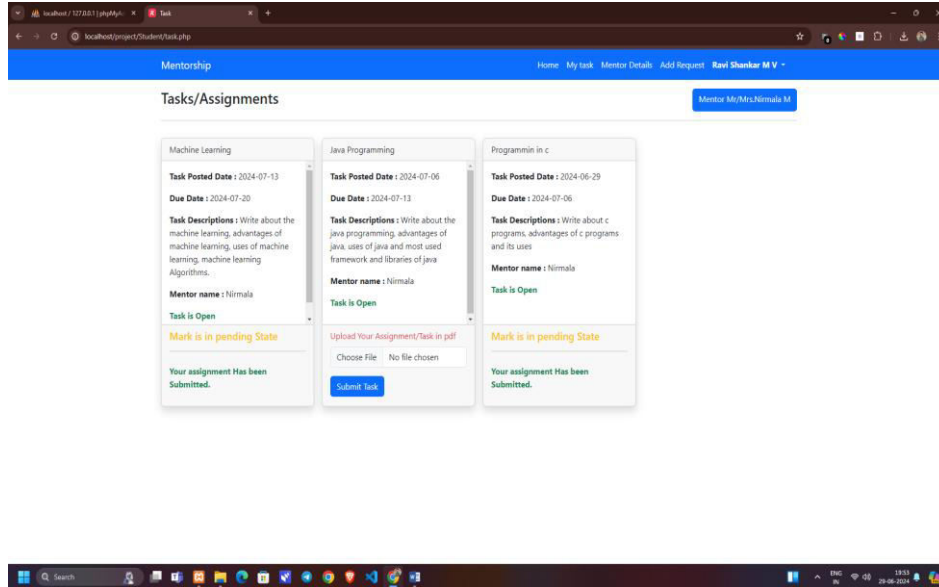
localhost / 127.0.0.1 | phpMyA ×
Task ×
+
localhost/project/Student/task.php

Mentorship
Home My task Mentor Details Add Request Ravi Shankar M V

Tasks/Assignments
Mentor Mr/Mrs.Nirmala M

Machine Learning
Task Posted Date : 2024-07-13
Due Date : 2024-07-20
Task Descriptions : Write about the machine learning, advantages of machine learning, uses of machine learning, machine learning Algorithms.
Mentor name : Nirmala
Task is Open
Mark is in pending State
Your assignment Has been Submitted.

Java Programming
Task Posted Date : 2024-07-06
Due Date : 2024-07-13
Task Descriptions : Write about the java programming, advantages of java, uses of java and most used framework and libraries of java
Mentor name : Nirmala
Task is Open
Upload Your Assignment/Task in pdf
Choose File No file chosen
Submit Task

Programmin in c
Task Posted Date : 2024-06-29
Due Date : 2024-07-06
Task Descriptions : Write about c programs, advantages of c programs and its uses
Mentor name : Nirmala
Task is Open
Mark is in pending State
Your assignment Has been Submitted.

Search
ENG IN
19:53
29-06-2024